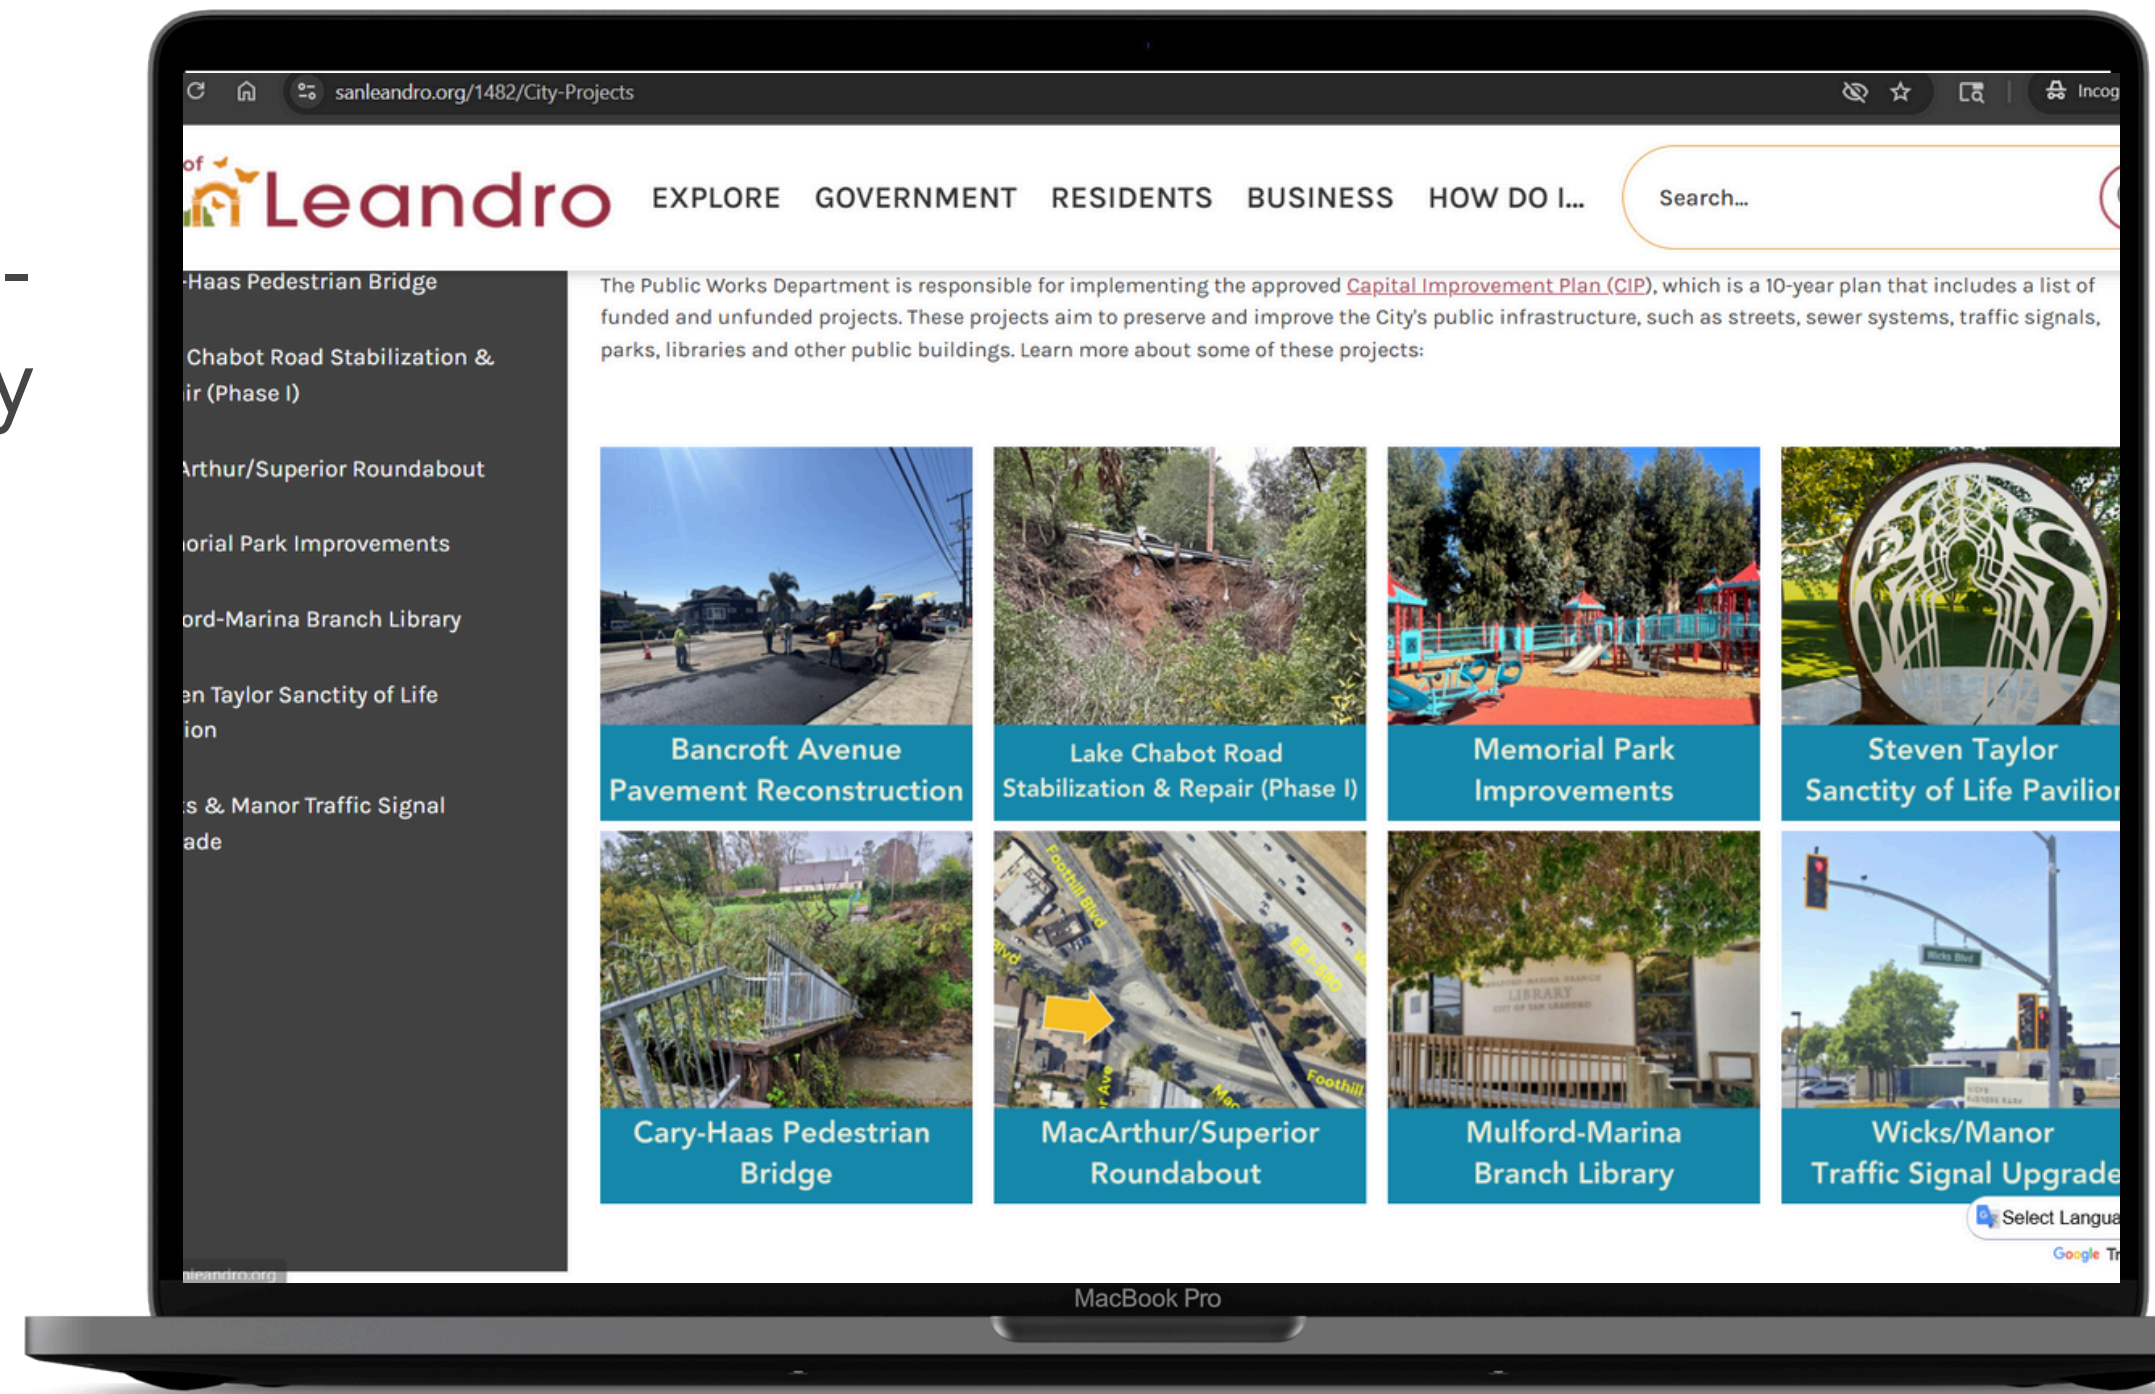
sanleandro.org/1482/City-Projects

Incog

of Leandro

EXPLORE GOVERNMENT RESIDENTS BUSINESS HOW DO I...

Search...

-Haas Pedestrian Bridge

Chabot Road Stabilization & ir (Phase I)

Arthur/Superior Roundabout

orial Park Improvements

ord-Marina Branch Library

en Taylor Sanctity of Life ion

s & Manor Traffic Signal ade

The Public Works Department is responsible for implementing the approved Capital Improvement Plan (CIP), which is a 10-year plan that includes a list of funded and unfunded projects. These projects aim to preserve and improve the City's public infrastructure, such as streets, sewer systems, traffic signals, parks, libraries and other public buildings. Learn more about some of these projects:

Bancroft Avenue Pavement Reconstruction

Lake Chabot Road Stabilization & Repair (Phase I)

Memorial Park Improvements

Steven Taylor Sanctity of Life Pavilio

Cary-Haas Pedestrian Bridge

MacArthur/Superior Roundabout

Mulford-Marina Branch Library

Wicks/Manor Traffic Signal Upgrade

Select Langua

Google Tr

MacBook Pro